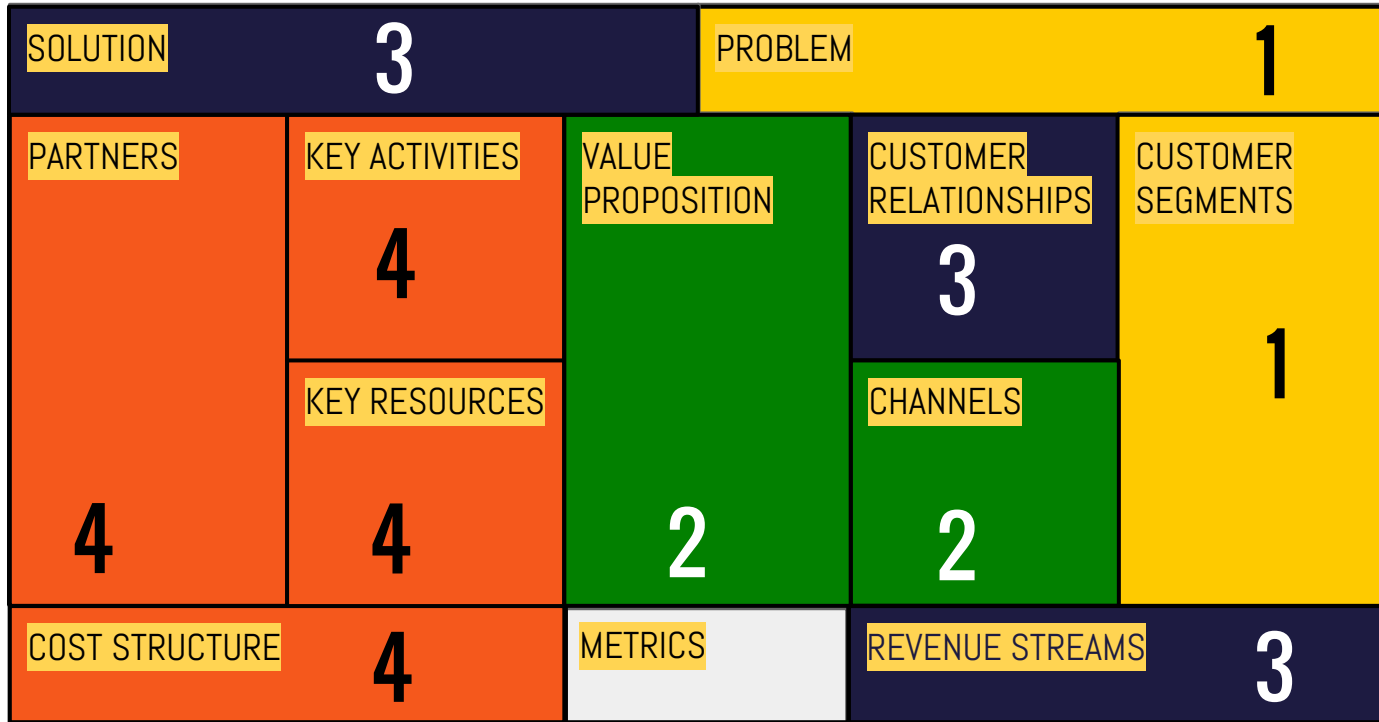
SOLUTION 3

PROBLEM 1

PARTNERS

4

KEY ACTIVITIES

4

KEY RESOURCES

4

VALUE PROPOSITION

2

CUSTOMER RELATIONSHIPS

3

CHANNELS

2

CUSTOMER SEGMENTS

1

COST STRUCTURE 4

METRICS

REVENUE STREAMS 3